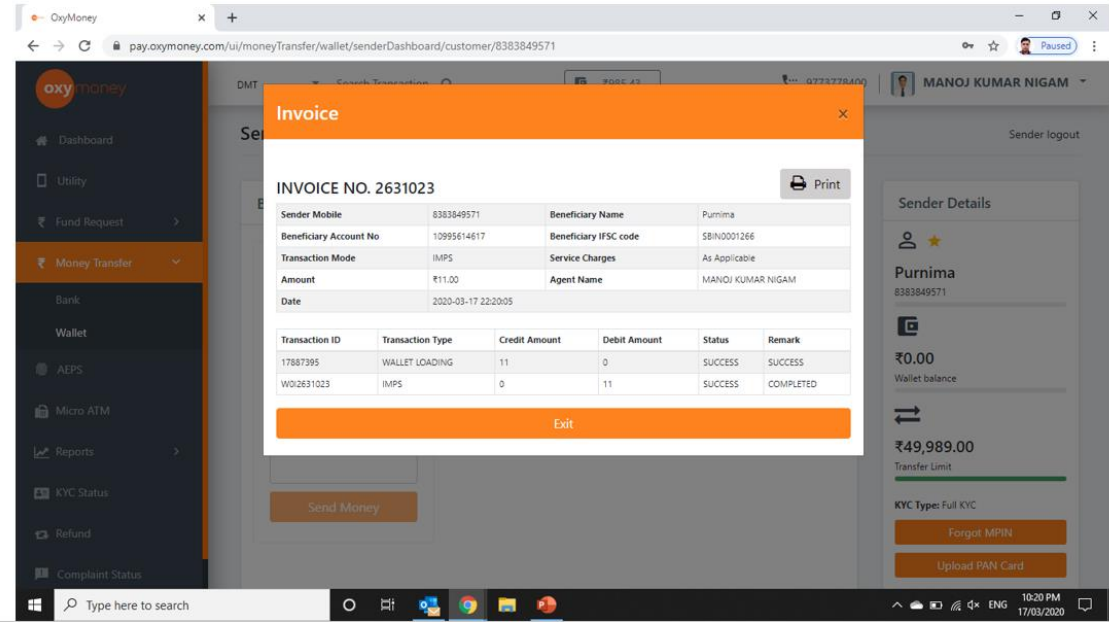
OxyMoney × +

pay.oxymoney.com/ui/moneyTransfer/wallet/senderDashboard/customer/8383849571

Paused

oxymoney

DMT Search Transaction ₹985.43 9773778400 MANOJ KUMAR NIGAM

Dashboard

Utility

Fund Request

Money Transfer

Bank

Wallet

AEPS

Micro ATM

Reports

KYC Status

Refund

Complaint Status

Se

Sender logout

Invoice ×

INVOICE NO. 2631023

Print

| Sender Mobile | 8383849571 | Beneficiary Name | Purnima |
|---|---|---|---|
| Beneficiary Account No | 10995614617 | Beneficiary IFSC code | SBIN0001266 |
| Transaction Mode | IMPS | Service Charges | As Applicable |
| Amount | ₹11.00 | Agent Name | MANOJ KUMAR NIGAM |
| Date | 2020-03-17 22:20:05 | | |

| Transaction ID | Transaction Type | Credit Amount | Debit Amount | Status | Remark |
|---|---|---|---|---|---|
| 17887395 | WALLET LOADING | 11 | 0 | SUCCESS | SUCCESS |
| W0I2631023 | IMPS | 0 | 11 | SUCCESS | COMPLETED |

Exit

Send Money

Sender Details

Purnima
8383849571

₹0.00
Wallet balance

₹49,989.00
Transfer Limit

KYC Type: Full KYC

Forgot MPIN

Upload PAN Card

Type here to search

ENG 10:20 PM 17/03/2020